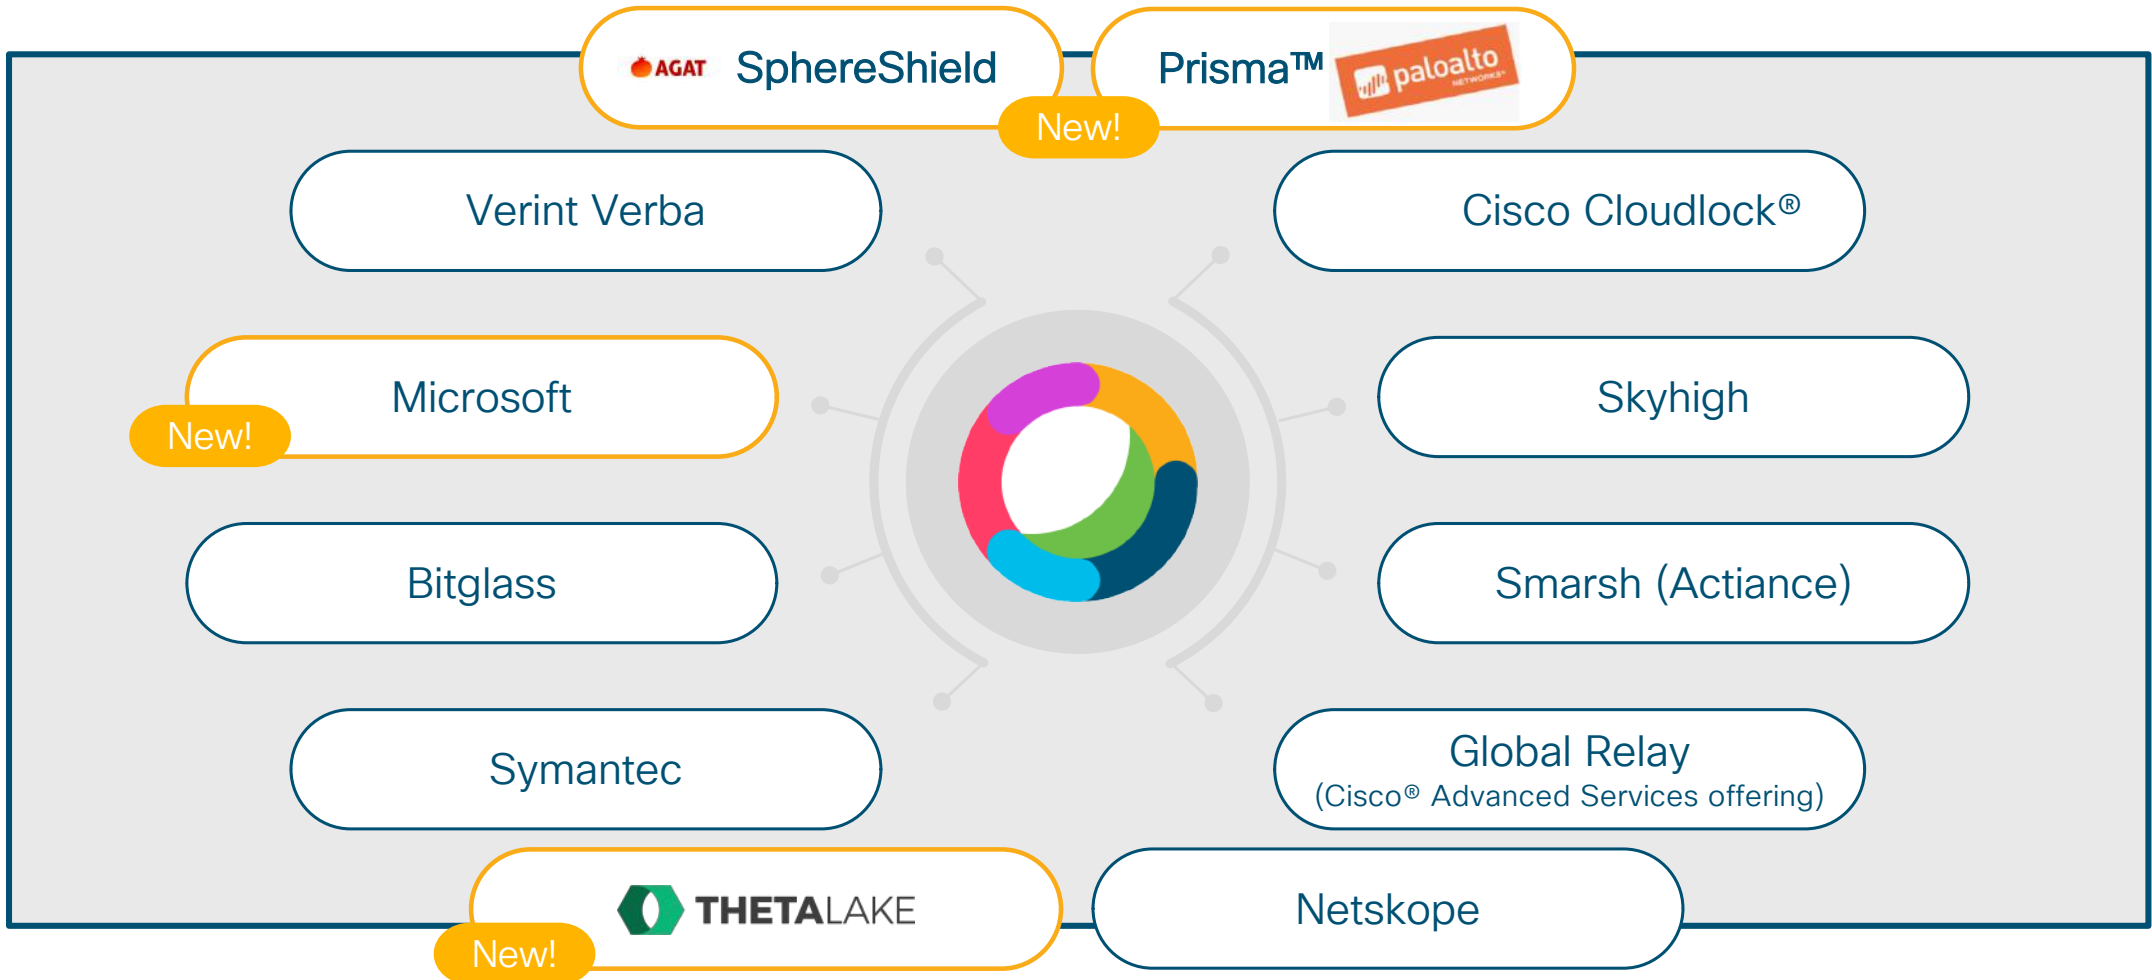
AGAT SphereShield

Prisma™ paloalto NETWORKS

New!

Verint Verba

Cisco Cloudlock®

Microsoft

New!

Skyhigh

Bitglass

Smarsh (Actiance)

Symantec

Global Relay
(Cisco® Advanced Services offering)

THETALAKE

New!

Netskope